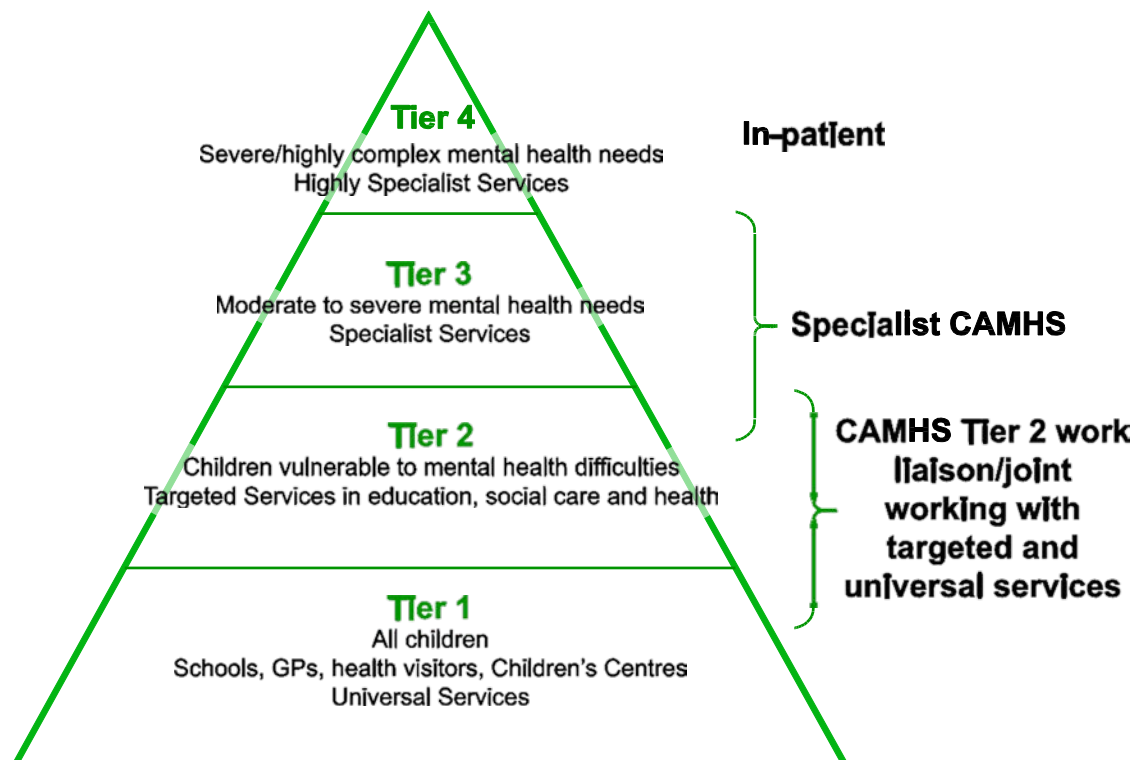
Tier 4
Severe/highly complex mental health needs
Highly Specialist Services

In-patient

Tier 3
Moderate to severe mental health needs
Specialist Services

Specialist CAMHS

Tier 2
Children vulnerable to mental health difficulties
Targeted Services in education, social care and health

CAMHS Tier 2 work liaison/joint working with targeted and universal services

Tier 1
All children
Schools, GPs, health visitors, Children's Centres
Universal Services